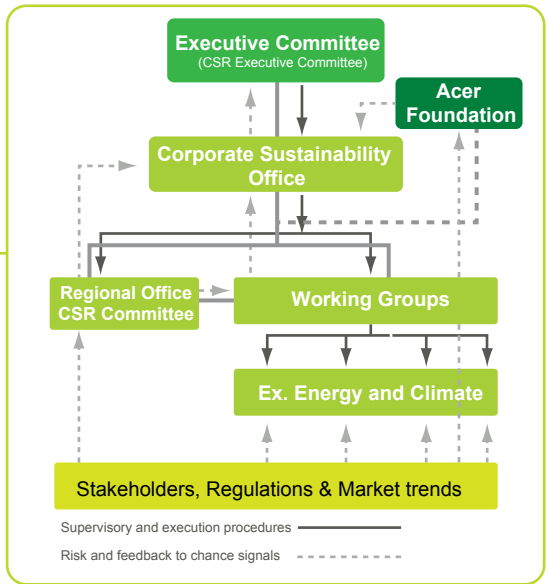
Executive Committee
(CSR Executive Committee)

Acer Foundation

Corporate Sustainability Office

Regional Office CSR Committee

Working Groups

Ex. Energy and Climate

Stakeholders, Regulations & Market trends

Supervisory and execution procedures

Risk and feedback to chance signals